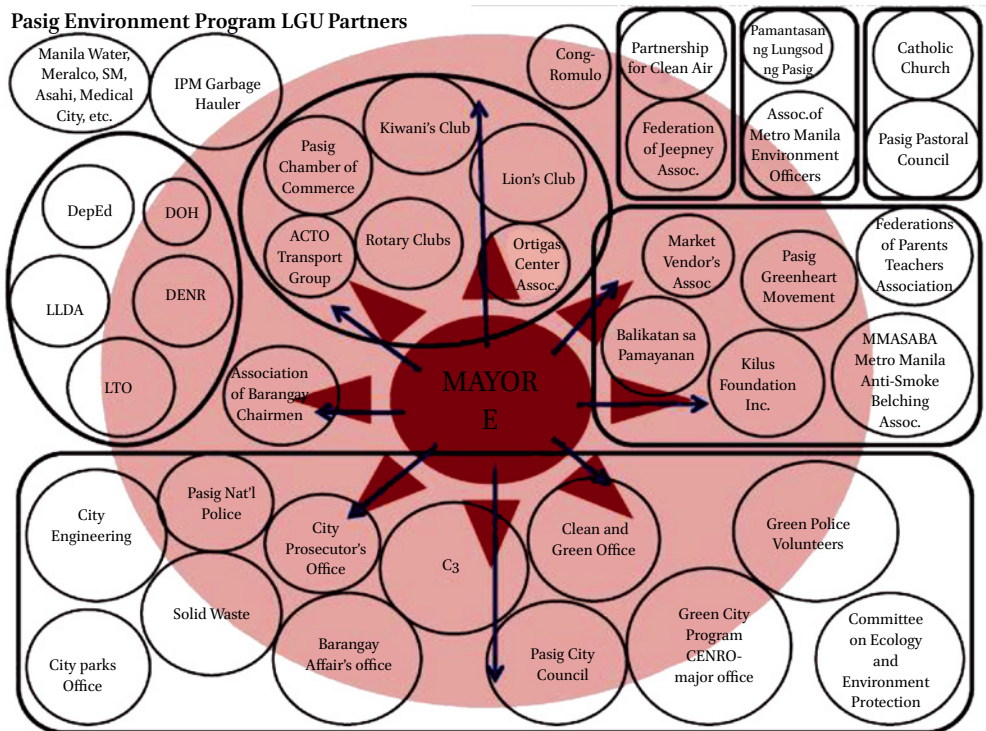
Pasig Environment Program LGU Partners

Manila Water, Meralco, SM, Asahi, Medical City, etc.

IPM Garbage Hauler

Cong-Romulo

Partnership for Clean Air

Federation of Jeepney Assoc.

Pamantasan ng Lungsod ng Pasig

Assoc.of Metro Manila Environment Officers

Catholic Church

Pasig Pastoral Council

DepEd

DOH

LLDA

DENR

LTO

Pasig Chamber of Commerce

Kiwani's Club

Lion's Club

ACTO Transport Group

Rotary Clubs

Ortigas Center Assoc.

Market Vendor's Assoc

Pasig Greenheart Movement

Federations of Parents Teachers Association

Balikatan sa Pamayanan

Kilus Foundation Inc.

MMASABA Metro Manila Anti-Smoke Belching Assoc.

Association of Barangay Chairmen

MAYOR E

City Engineering

Pasig Nat'l Police

City Prosecutor's Office

C3

Clean and Green Office

Green Police Volunteers

Solid Waste

City parks Office

Barangay Affair's office

Pasig City Council

Green City Program CENRO-major office

Committee on Ecology and Environment Protection